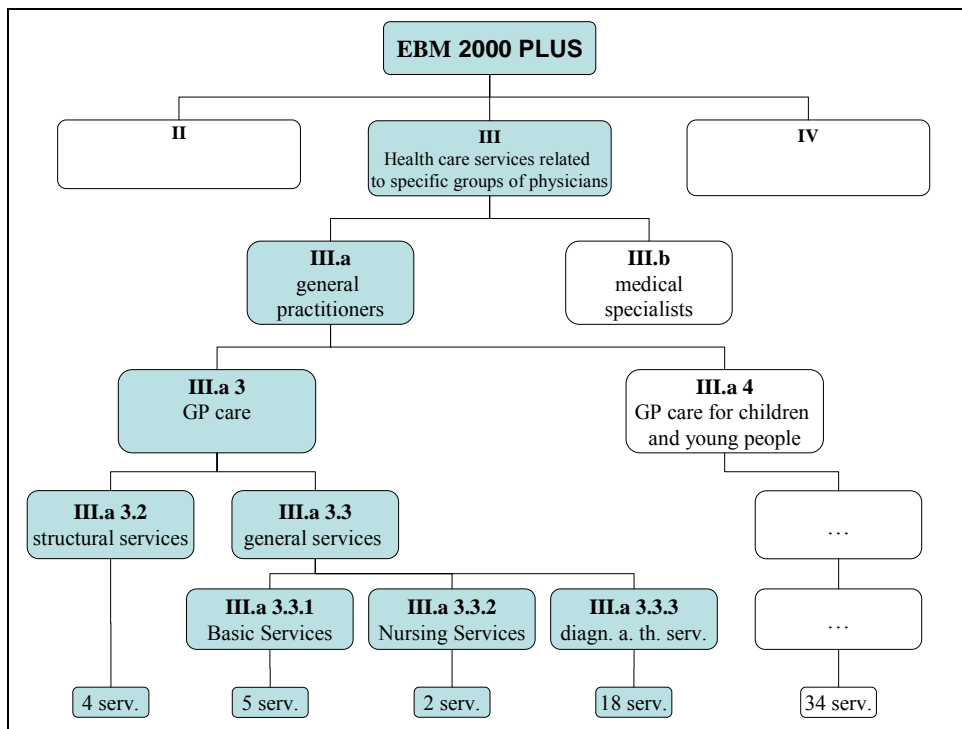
EBM 2000 PLUS

II

III
Health care services related to specific groups of physicians

IV

III.a
general practitioners

III.b
medical specialists

III.a 3
GP care

III.a 4
GP care for children and young people

III.a 3.2
structural services

III.a 3.3
general services

…

III.a 3.3.1
Basic Services

III.a 3.3.2
Nursing Services

III.a 3.3.3
diagn. a. th. serv.

…

4 serv.

5 serv.

2 serv.

18 serv.

34 serv.